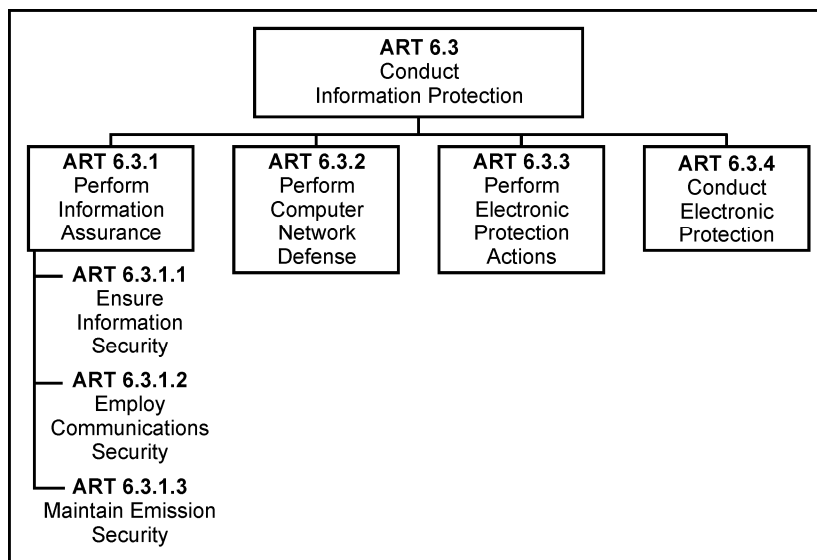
**ART 6.3**
Conduct
Information Protection

**ART 6.3.1**
Perform
Information
Assurance

**ART 6.3.1.1**
Ensure
Information
Security

**ART 6.3.1.2**
Employ
Communications
Security

**ART 6.3.1.3**
Maintain Emission
Security

**ART 6.3.2**
Perform
Computer
Network
Defense

**ART 6.3.3**
Perform
Electronic
Protection
Actions

**ART 6.3.4**
Conduct
Electronic
Protection